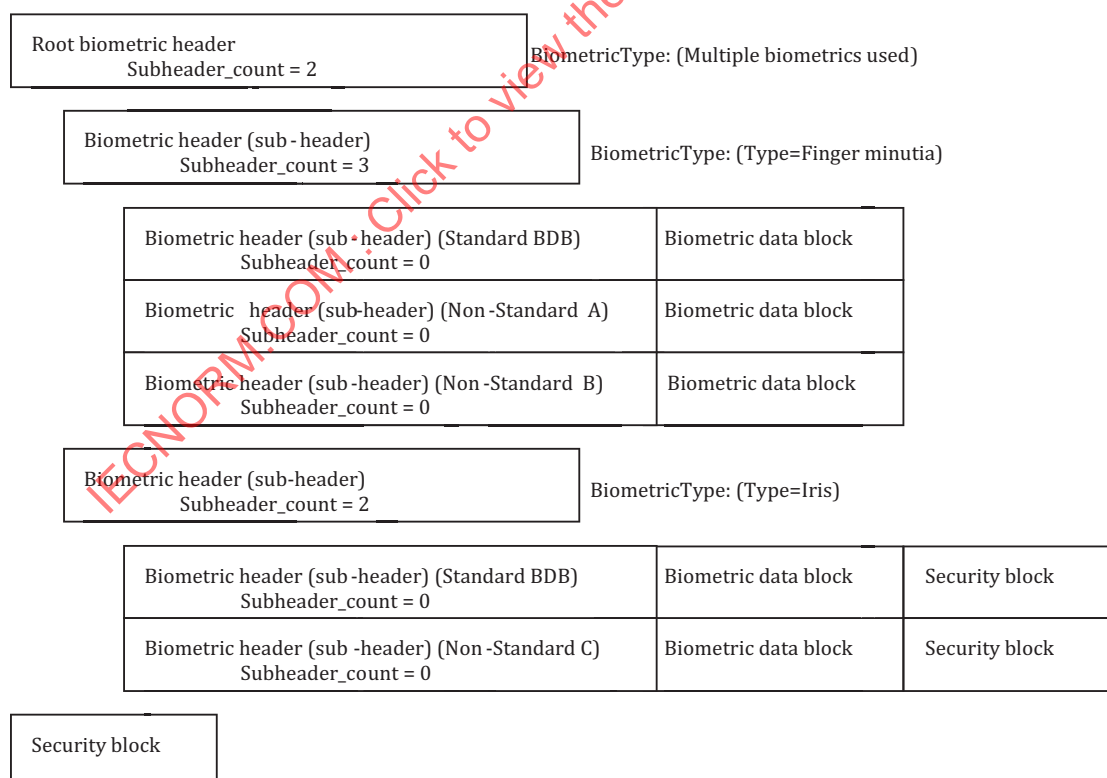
Root biometric header
Subheader_count = 2

BiometricType: (Multiple biometrics used)

Biometric header (sub - header)
Subheader_count = 3

BiometricType: (Type=Finger minutia)

| Biometric header (sub - header) (Standard BDB) Subheader_count = 0 | Biometric data block |
|---|---|
| Biometric header (sub-header) (Non -Standard A) Subheader_count = 0 | Biometric data block |
| Biometric header (sub -header) (Non -Standard B) Subheader_count = 0 | Biometric data block |

Biometric header (sub-header)
Subheader_count = 2

BiometricType: (Type=Iris)

| Biometric header (sub -header) (Standard BDB) Subheader_count = 0 | Biometric data block | Security block |
|---|---|---|
| Biometric header (sub -header) (Non -Standard C) Subheader_count = 0 | Biometric data block | Security block |

Security block

IECNORM.COM : Click to view the